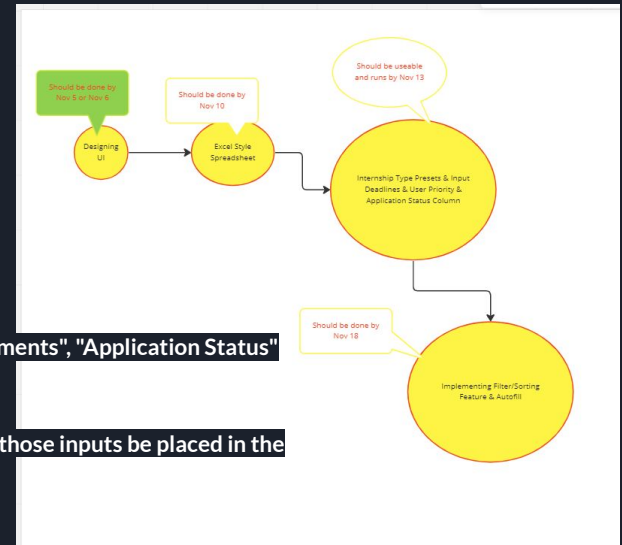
Should be done by Nov 5 or Nov 6

Designing UI

Should be done by Nov 10

Excel Style Spreadsheet

Should be useable and runs by Nov 13

Internship Type Presets & Input Deadlines & User Priority & Application Status Column

Should be done by Nov 18

Implementing Filter/Sorting Feature & Autofill

ments", "Application Status"

those inputs be placed in the